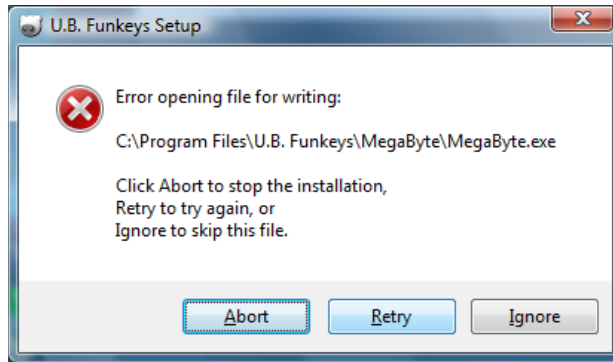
U.B. Funkeys Setup

Error opening file for writing:

C:\Program Files\U.B. Funkeys\MegaByte\MegaByte.exe

Click Abort to stop the installation,
Retry to try again, or
Ignore to skip this file.

Abort

Retry

Ignore